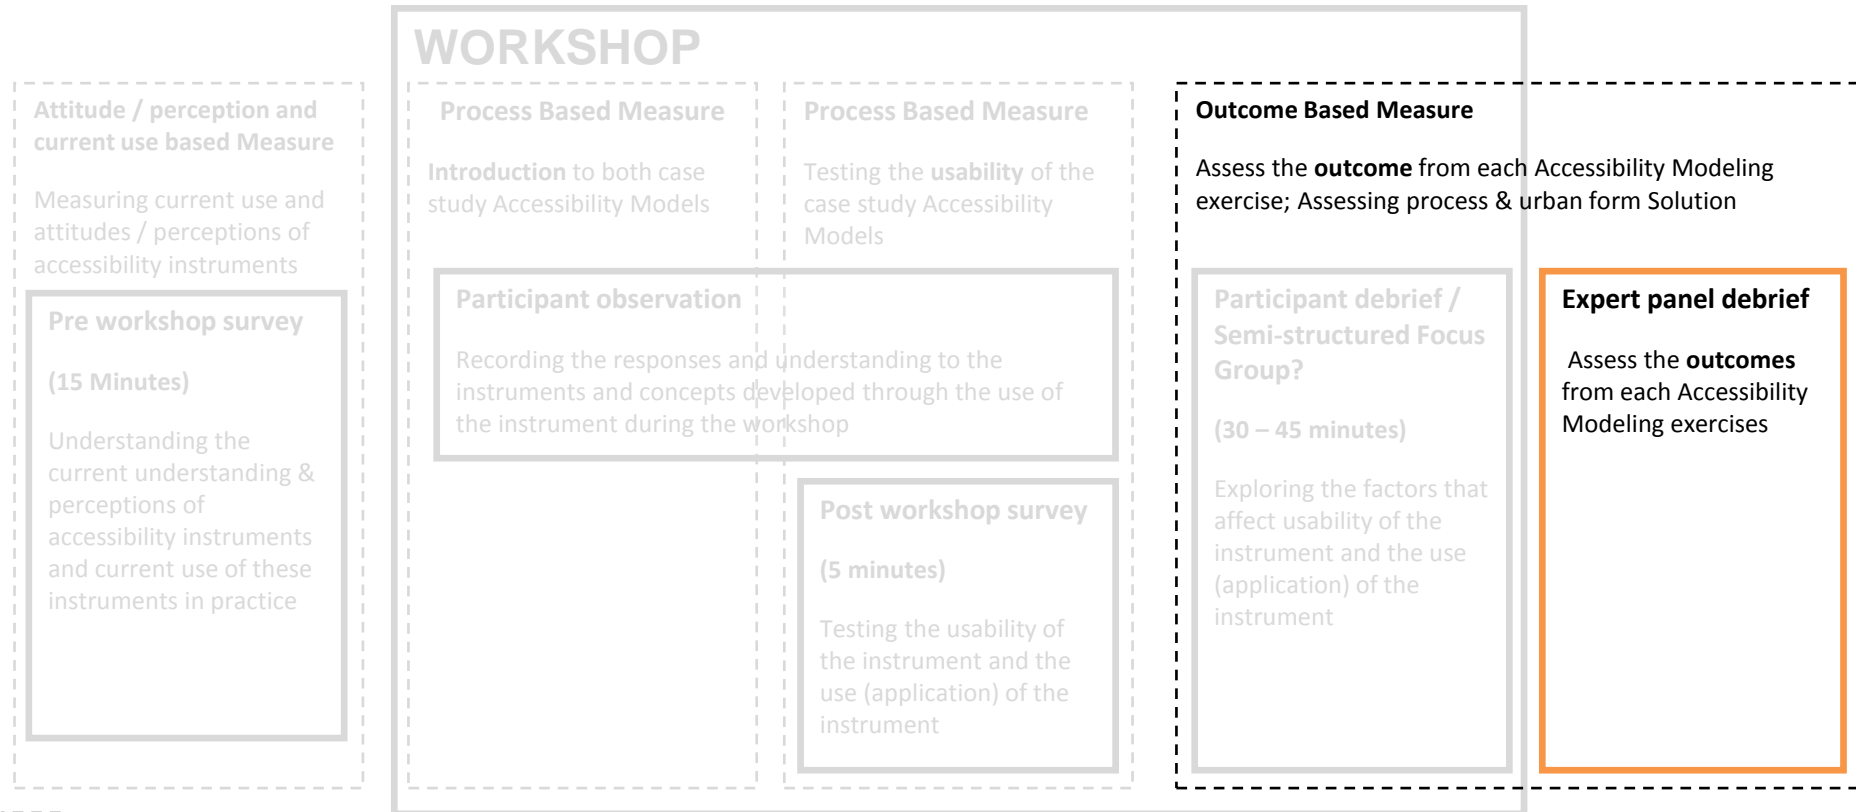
WORKSHOP

Attitude / perception and current use based Measure

Measuring current use and attitudes / perceptions of accessibility instruments

Pre workshop survey

(15 Minutes)

Understanding the current understanding & perceptions of accessibility instruments and current use of these instruments in practice

Process Based Measure

Introduction to both case study Accessibility Models

Process Based Measure

Testing the usability of the case study Accessibility Models

Participant observation

Recording the responses and understanding to the instruments and concepts developed through the use of the instrument during the workshop

Post workshop survey

(5 minutes)

Testing the usability of the instrument and the use (application) of the instrument

Outcome Based Measure

Assess the outcome from each Accessibility Modeling exercise; Assessing process & urban form Solution

Participant debrief / Semi-structured Focus Group?

(30 – 45 minutes)

Exploring the factors that affect usability of the instrument and the use (application) of the instrument

Expert panel debrief

Assess the outcomes from each Accessibility Modeling exercises